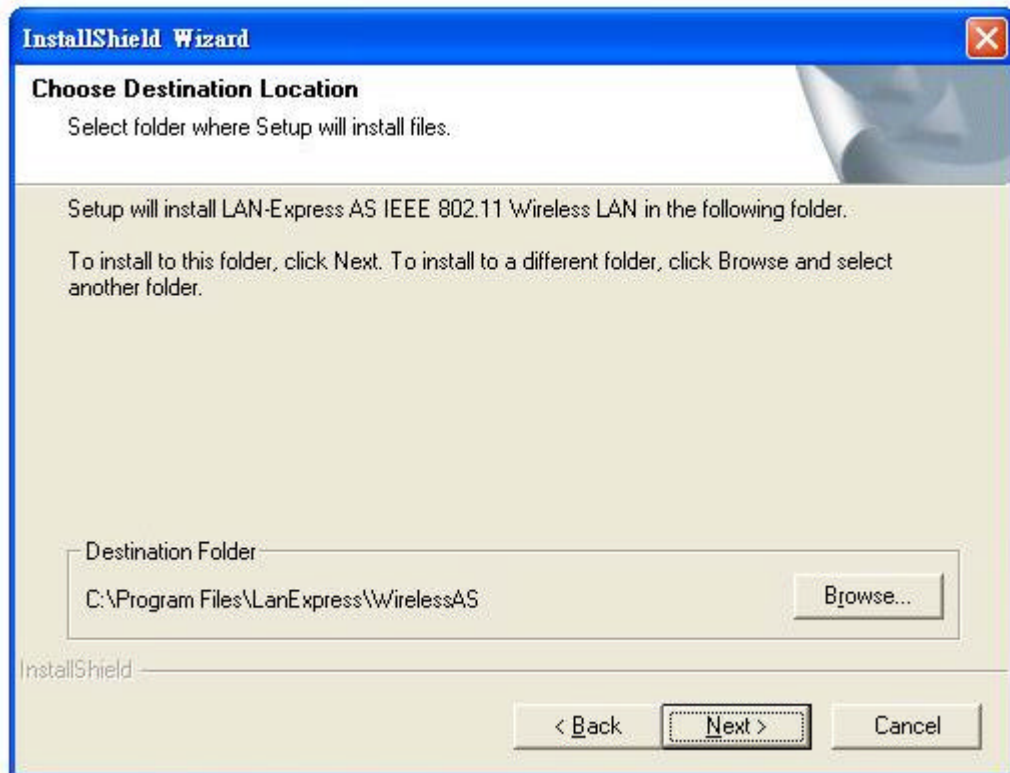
InstallShield Wizard

Choose Destination Location

Select folder where Setup will install files.

Setup will install LAN-Express AS IEEE 802.11 Wireless LAN in the following folder.

To install to this folder, click Next. To install to a different folder, click Browse and select another folder.

Destination Folder

C:\Program Files\LanExpress\WirelessAS

Browse...

InstallShield

< Back

Next >

Cancel